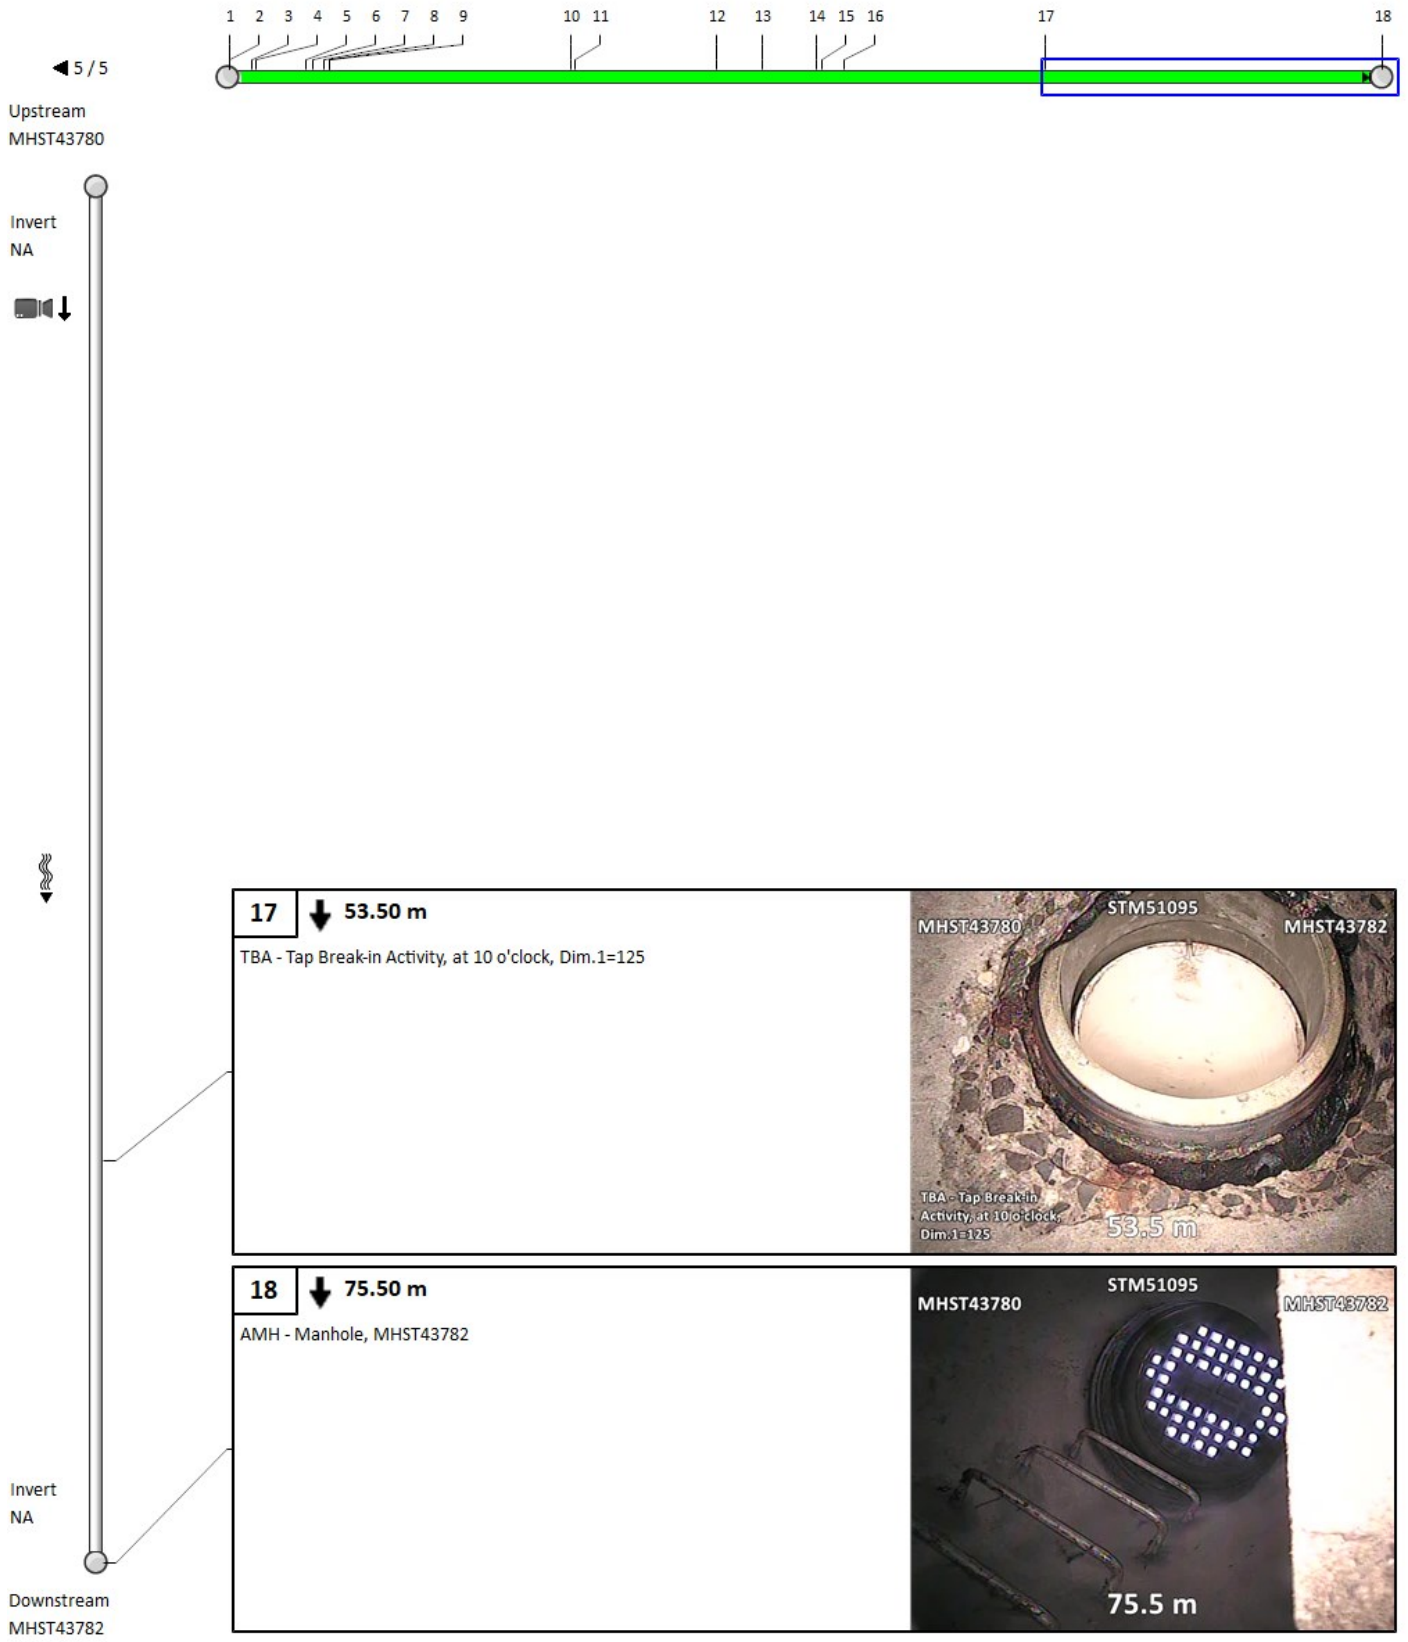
1 2 3 4 5 6 7 8 9 10 11 12 13 14 15 16 17 18

5 / 5

Upstream
MHST43780

Invert
NA

17 53.50 m

TBA - Tap Break-in Activity, at 10 o'clock, Dim.1=125

MHST43780 STM51095 MHST43782

TBA - Tap Break-in Activity, at 10 o'clock, Dim.1=125 53.5 m

18 75.50 m

AMH - Manhole, MHST43782

MHST43780 STM51095 MHST43782

75.5 m

Invert
NA

Downstream
MHST43782